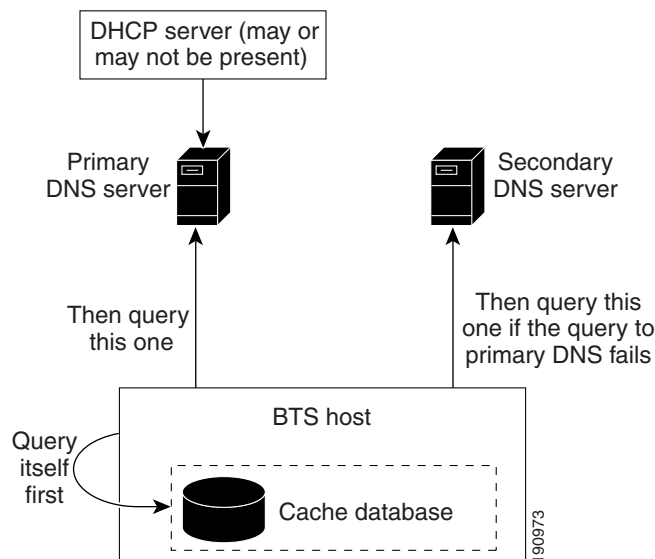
DHCP server (may or may not be present)

Primary DNS server

Secondary DNS server

Then query this one

Then query this one if the query to primary DNS fails

BTS host

Query itself first

Cache database

190973